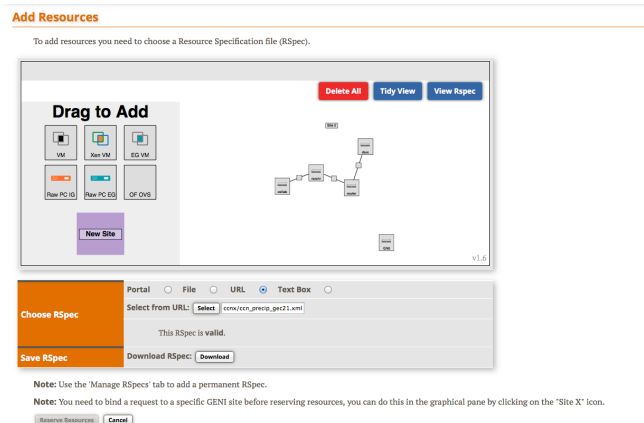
Add Resources

To add resources you need to choose a Resource Specification file (RSpec).

Delete All Tidy View View Rspec

Drag to Add

VM Xen VM EG VM

Raw PC IG Raw PC EG OF OVS

New Site

Site 0

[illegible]

v1.6

| Choose RSpec | Portal File URL Text Box |
|---|---|
| | Select from URL: Select ccnx/ccn_precip_gec21.xml |
| | This RSpec is valid. |
| Save RSpec | Download RSpec: Download |

Note: Use the 'Manage RSpecs' tab to add a permanent RSpec.

Note: You need to bind a request to a specific GENI site before reserving resources, you can do this in the graphical pane by clicking on the "Site X" icon.

Reserve Resources Cancel